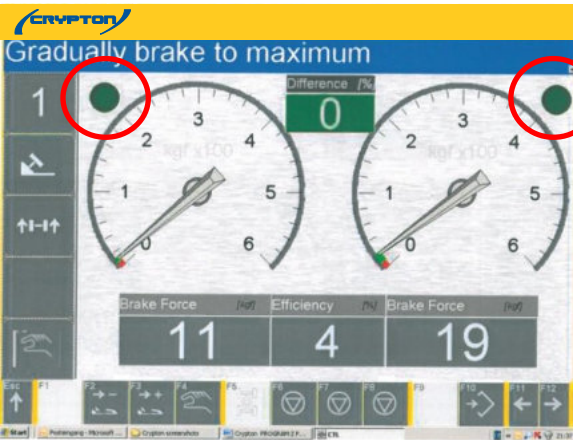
CRYPTON

Gradually brake to maximum

1

Difference [%]

0

2 3 4
kgf x100
1 5
0 6

2 3 4
kgf x100
1 5
0 6

Brake Force [kgf]
11

Efficiency [%]
4

Brake Force [kgf]
19

Esc F1 F2 F3 F4 F5 F6 F7 F8 F9 F10 F11 F12

Start